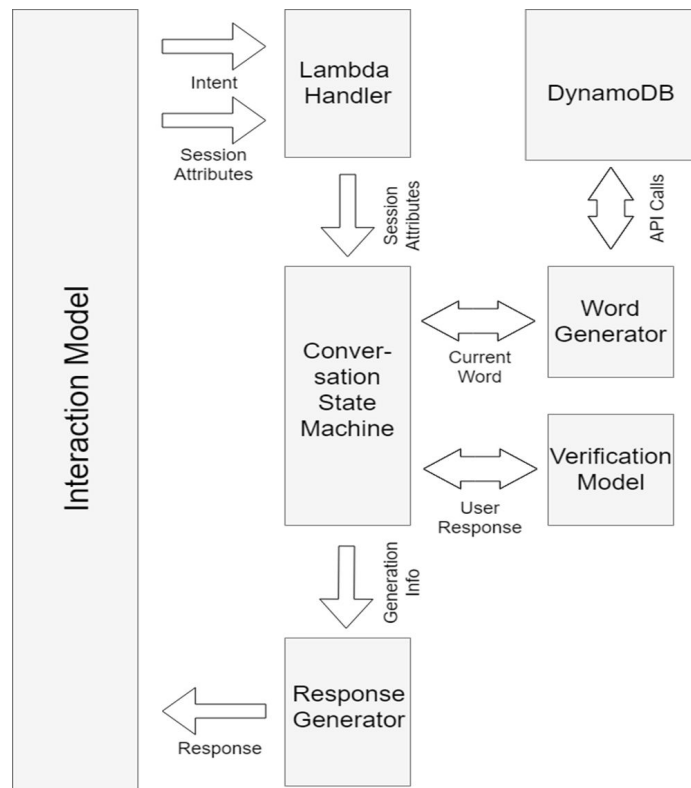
Interaction Model

Intent

Session Attributes

Lambda Handler

DynamoDB

Session Attributes

API Calls

Conver-sation State Machine

Current Word

Word Generator

Verification Model

User Response

Generation Info

Response Generator

Response